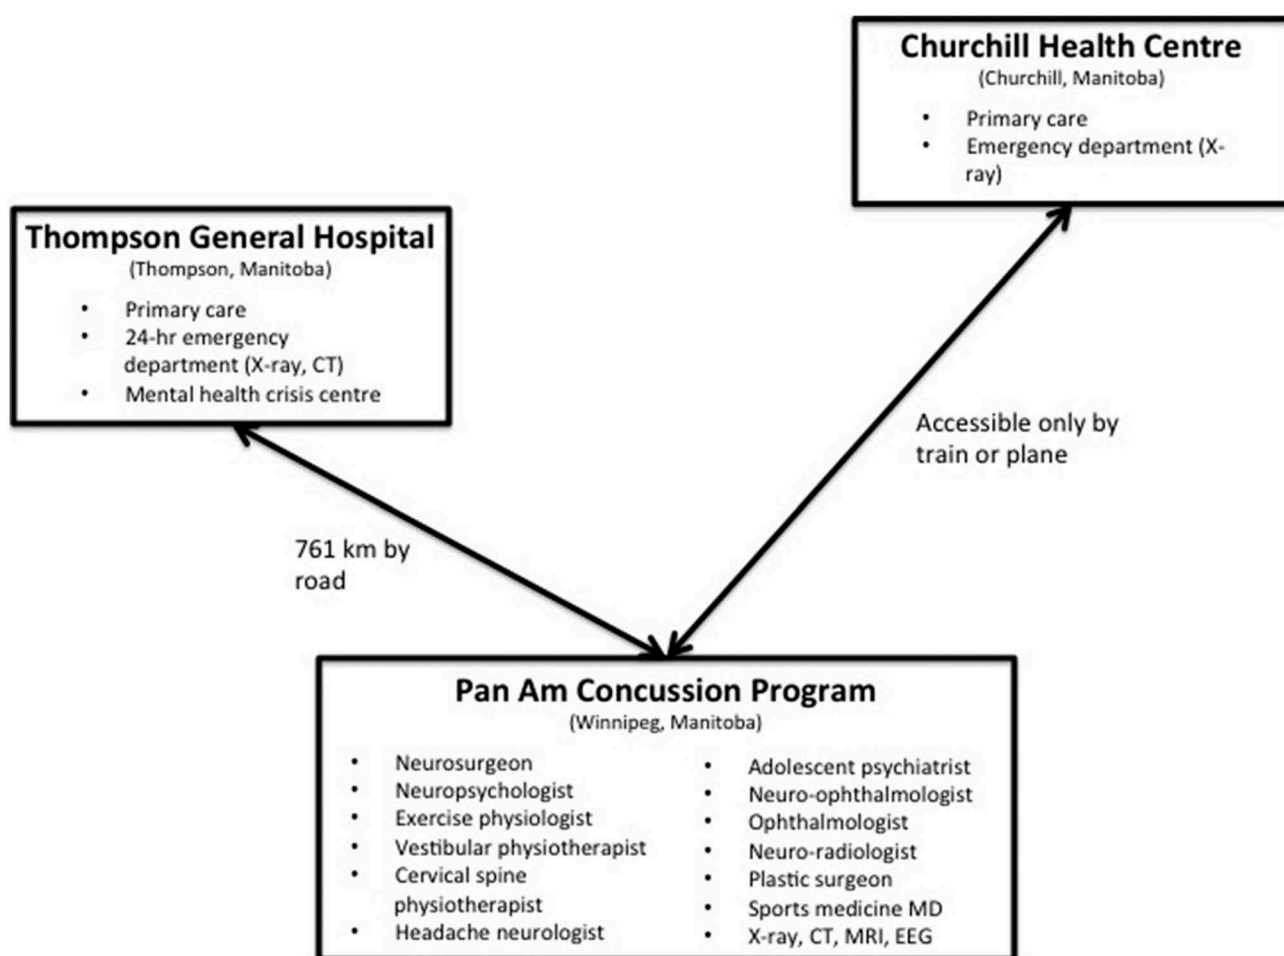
Churchill Health Centre
(Churchill, Manitoba)

- Primary care
- Emergency department (X-ray)

Thompson General Hospital
(Thompson, Manitoba)

- Primary care
- 24-hr emergency department (X-ray, CT)
- Mental health crisis centre

Accessible only by train or plane

761 km by road

Pan Am Concussion Program
(Winnipeg, Manitoba)

- Neurosurgeon
- Neuropsychologist
- Exercise physiologist
- Vestibular physiotherapist
- Cervical spine physiotherapist
- Headache neurologist

- Adolescent psychiatrist
- Neuro-ophthalmologist
- Ophthalmologist
- Neuro-radiologist
- Plastic surgeon
- Sports medicine MD
- X-ray, CT, MRI, EEG